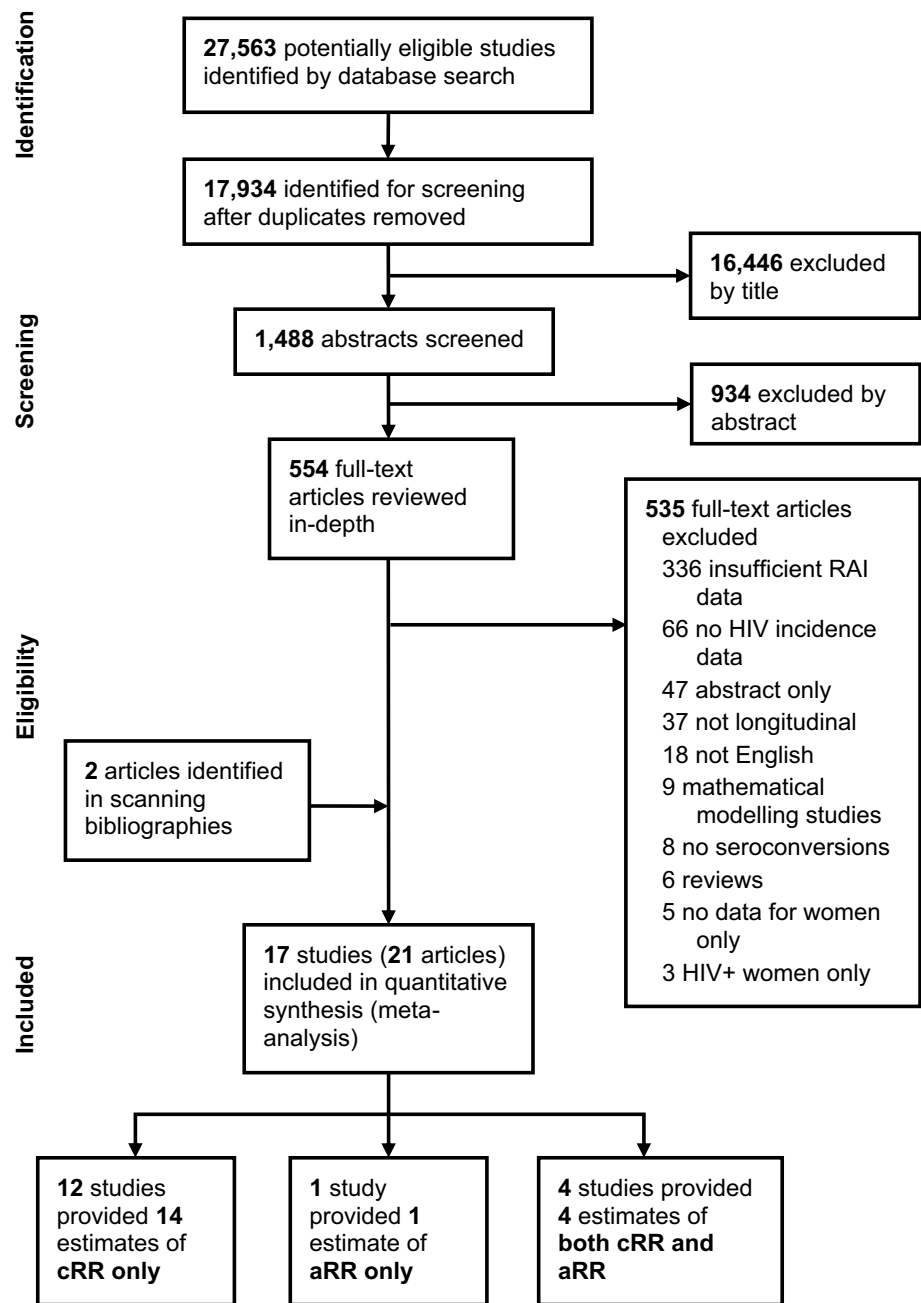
Identification

27,563 potentially eligible studies identified by database search

17,934 identified for screening after duplicates removed

16,446 excluded by title

Screening

1,488 abstracts screened

934 excluded by abstract

554 full-text articles reviewed in-depth

535 full-text articles excluded
336 insufficient RAI data
66 no HIV incidence data
47 abstract only
37 not longitudinal
18 not English
9 mathematical modelling studies
8 no seroconversions
6 reviews
5 no data for women only
3 HIV+ women only

Eligibility

2 articles identified in scanning bibliographies

Included

17 studies (21 articles) included in quantitative synthesis (meta-analysis)

12 studies provided 14 estimates of cRR only

1 study provided 1 estimate of aRR only

4 studies provided 4 estimates of both cRR and aRR